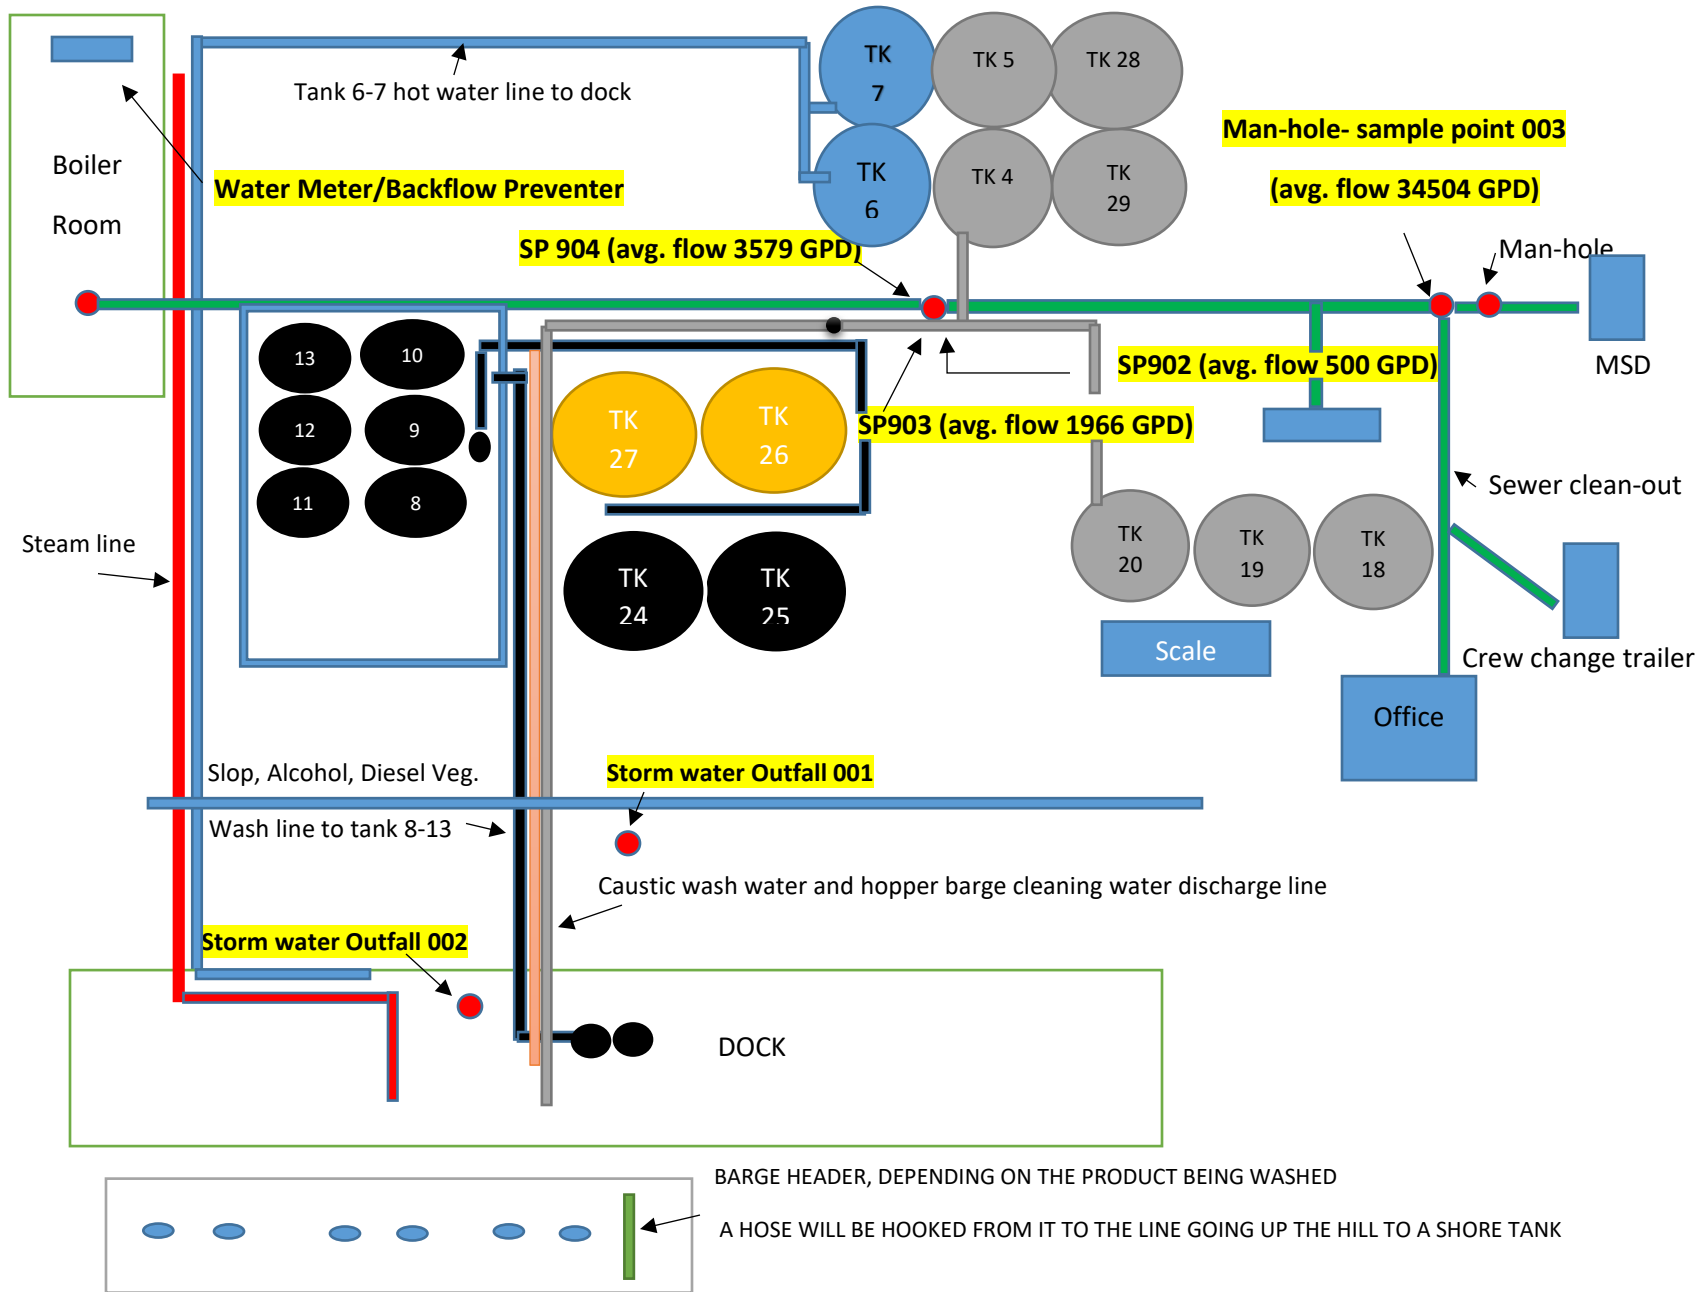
Boiler

Room

Tank 6-7 hot water line to dock

TK 7

TK 5

TK 28

TK 6

TK 4

TK 29

Man-hole- sample point 003

(avg. flow 34504 GPD)

Water Meter/Backflow Preventer

SP 904 (avg. flow 3579 GPD)

Man-hole

MSD

13

10

12

9

11

8

TK 27

TK 26

SP902 (avg. flow 500 GPD)

SP903 (avg. flow 1966 GPD)

Sewer clean-out

Steam line

TK 24

TK 25

TK 20

TK 19

TK 18

Scale

Crew change trailer

Office

Slop, Alcohol, Diesel Veg.

Storm water Outfall 001

Wash line to tank 8-13

Caustic wash water and hopper barge cleaning water discharge line

Storm water Outfall 002

DOCK

BARGE HEADER, DEPENDING ON THE PRODUCT BEING WASHED

A HOSE WILL BE HOOKED FROM IT TO THE LINE GOING UP THE HILL TO A SHORE TANK